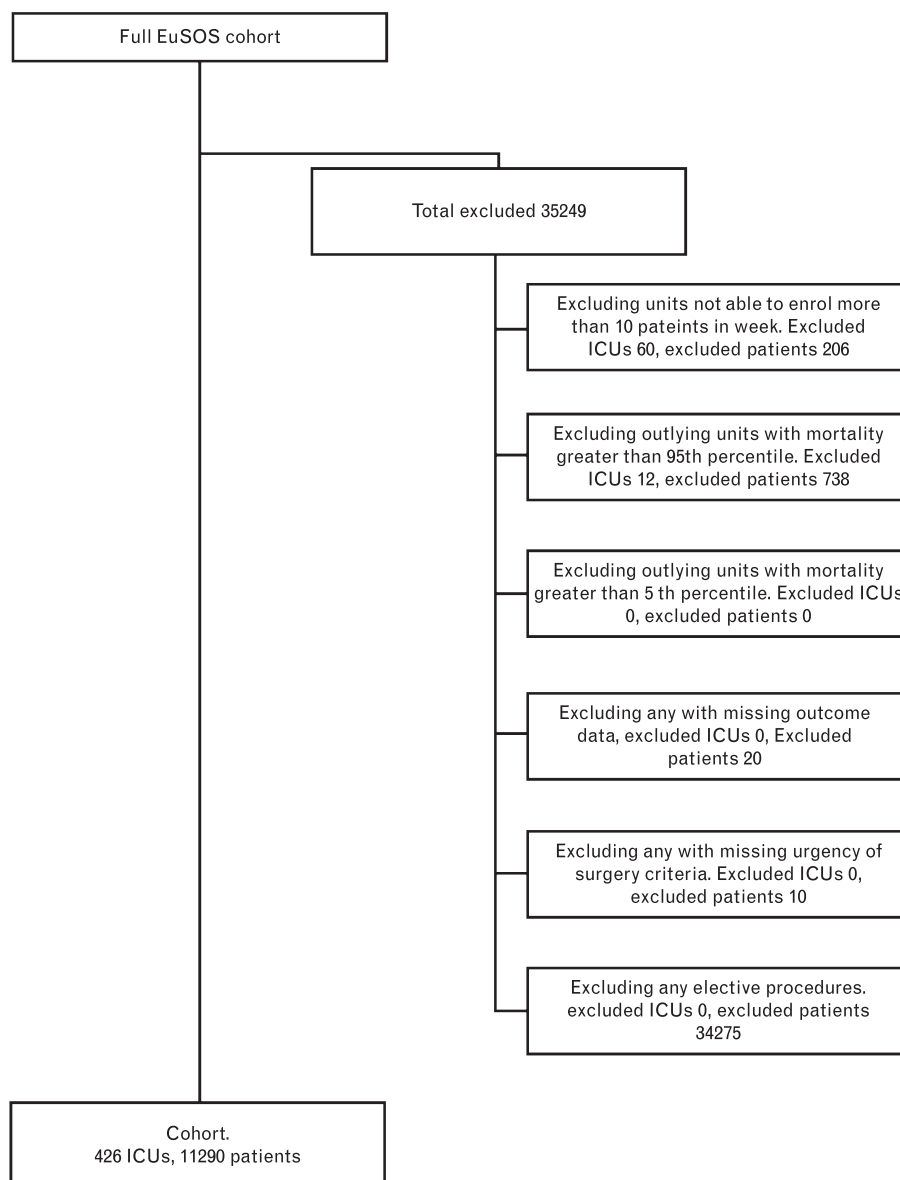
Full EuSOS cohort

Total excluded 35249

Excluding units not able to enrol more than 10 pateints in week. Excluded ICUs 60, excluded patients 206

Excluding outlying units with mortality greater than 95th percentile. Excluded ICUs 12, excluded patients 738

Excluding outlying units with mortality greater than 5 th percentile. Excluded ICUs 0, excluded patients 0

Excluding any with missing outcome data, excluded ICUs 0, Excluded patients 20

Excluding any with missing urgency of surgery criteria. Excluded ICUs 0, excluded patients 10

Excluding any elective procedures. excluded ICUs 0, excluded patients 34275

Cohort.
426 ICUs, 11290 patients